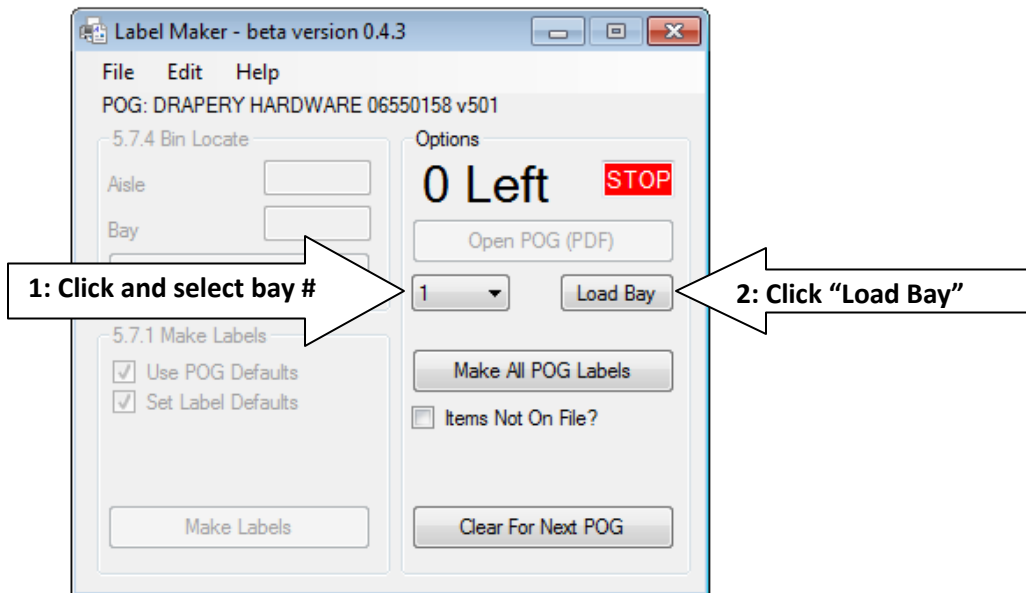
Label Maker - beta version 0.4.3

File Edit Help

POG: DRAPERY HARDWARE 06550158 v501

5.7.4 Bin Locate

Aisle

Bay

Options

0 Left

STOP

Open POG (PDF)

1: Click and select bay #

1

Load Bay

2: Click "Load Bay"

5.7.1 Make Labels

Use POG Defaults

Set Label Defaults

Make All POG Labels

Items Not On File?

Make Labels

Clear For Next POG